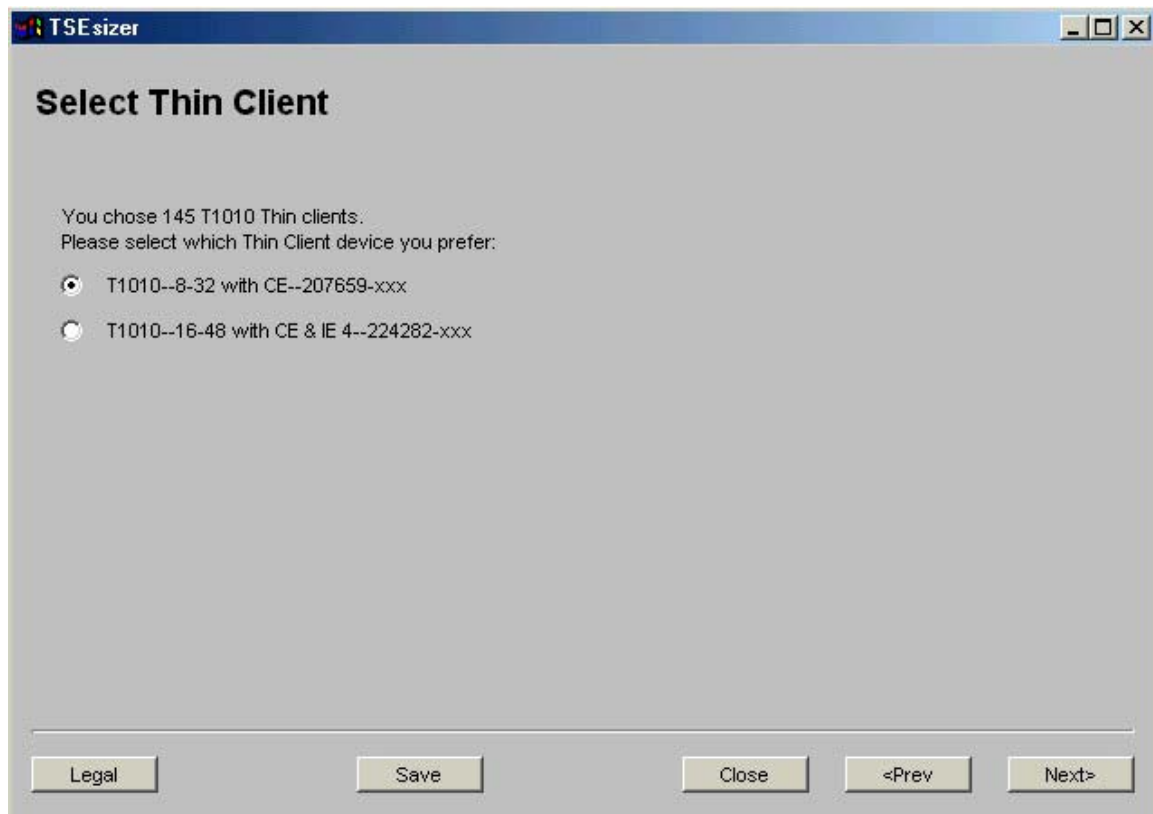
TSEsizer

Select Thin Client

You chose 145 T1010 Thin clients.
Please select which Thin Client device you prefer:

T1010--8-32 with CE--207659-xxx

T1010--16-48 with CE & IE 4--224282-xxx

Legal

Save

Close

<Prev

Next>